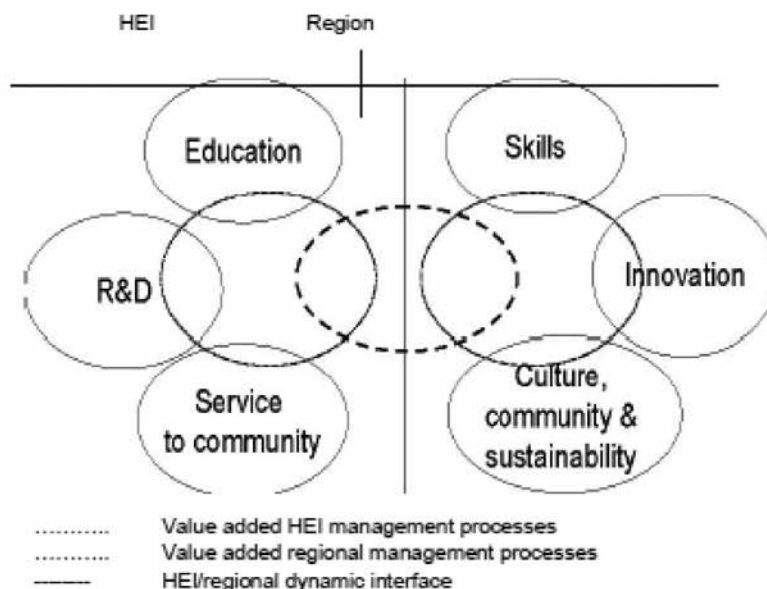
HEI

Region

Education

Skills

R&D

Innovation

Service to community

Culture, community & sustainability

……….. Value added HEI management processes

……….. Value added regional management processes

——— HEI/regional dynamic interface